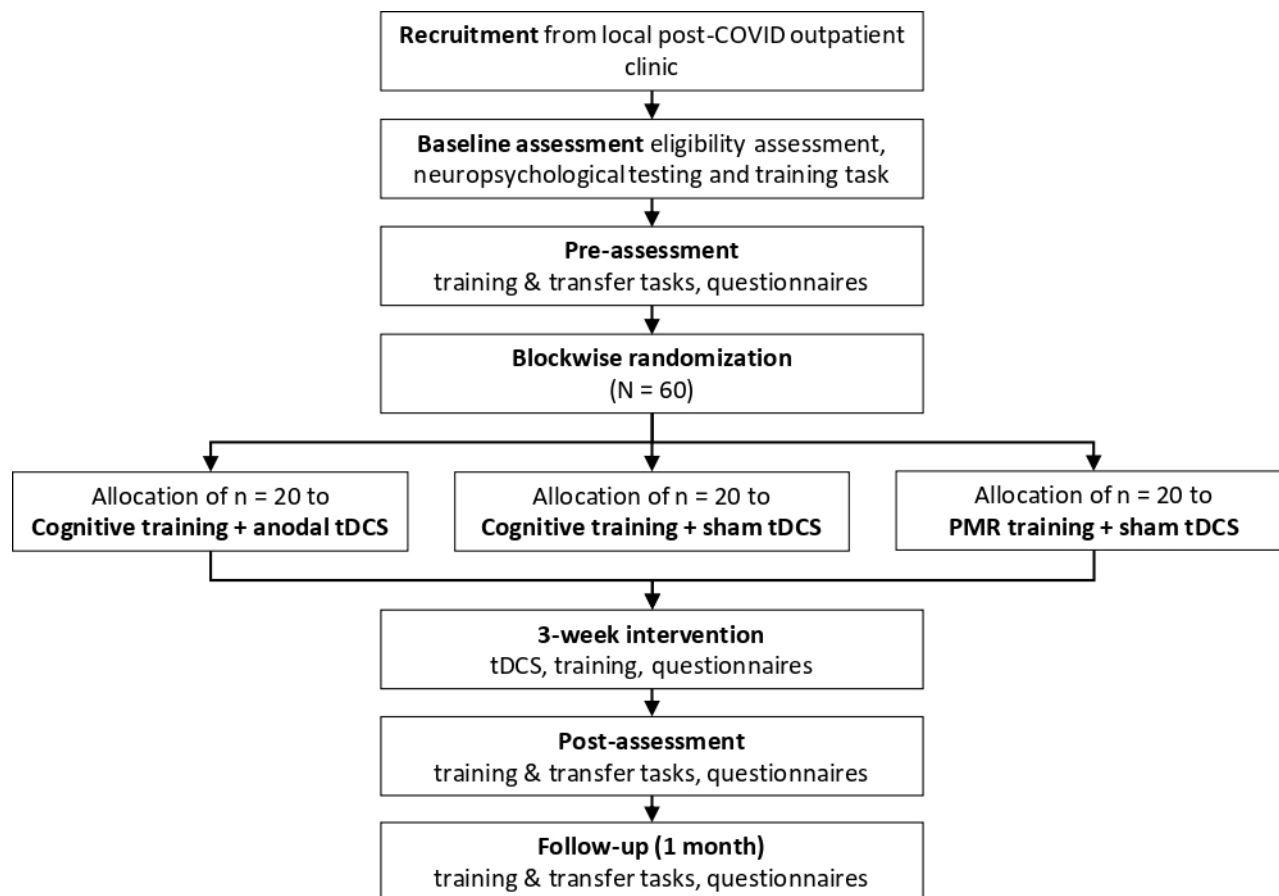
Recruitment from local post-COVID outpatient clinic

Baseline assessment eligibility assessment, neuropsychological testing and training task

Pre-assessment
training & transfer tasks, questionnaires

Blockwise randomization
(N = 60)

Allocation of n = 20 to
Cognitive training + anodal tDCS

Allocation of n = 20 to
Cognitive training + sham tDCS

Allocation of n = 20 to
PMR training + sham tDCS

3-week intervention
tDCS, training, questionnaires

Post-assessment
training & transfer tasks, questionnaires

Follow-up (1 month)
training & transfer tasks, questionnaires